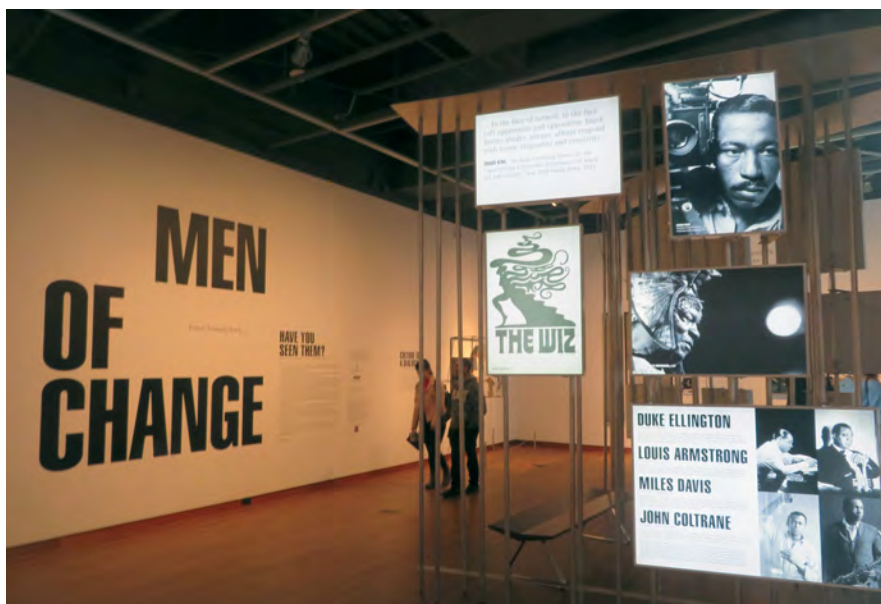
MEN
OF
CHANGE

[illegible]

HAVE YOU SEEN THEM?

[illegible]

In the face of turmoil, in the face of oppression and opposition, black folks always thrive, always respond with love, originality and creativity.

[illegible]

THE WIZ

DUKE ELLINGTON
LOUIS ARMSTRONG
MILES DAVIS
JOHN COLTRANE